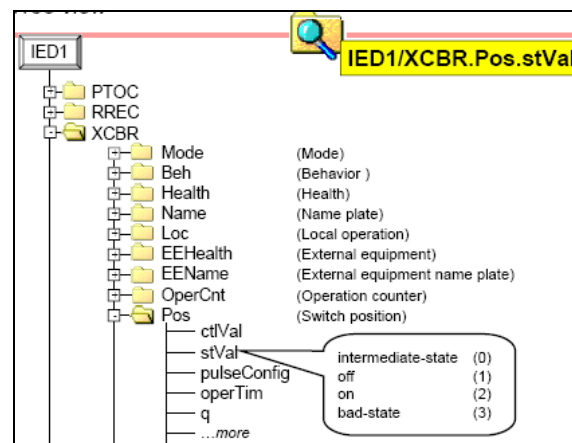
IED1

IED1/XCBR.Pos.stVal

PTOC
RREC
XCBR
Mode (Mode)
Beh (Behavior )
Health (Health)
Name (Name plate)
Loc (Local operation)
EEHealth (External equipment)
EEName (External equipment name plate)
OperCnt (Operation counter)
Pos (Switch position)
ctlVal
stVal
pulseConfig
operTim
q
...more

intermediate-state (0)
off (1)
on (2)
bad-state (3)